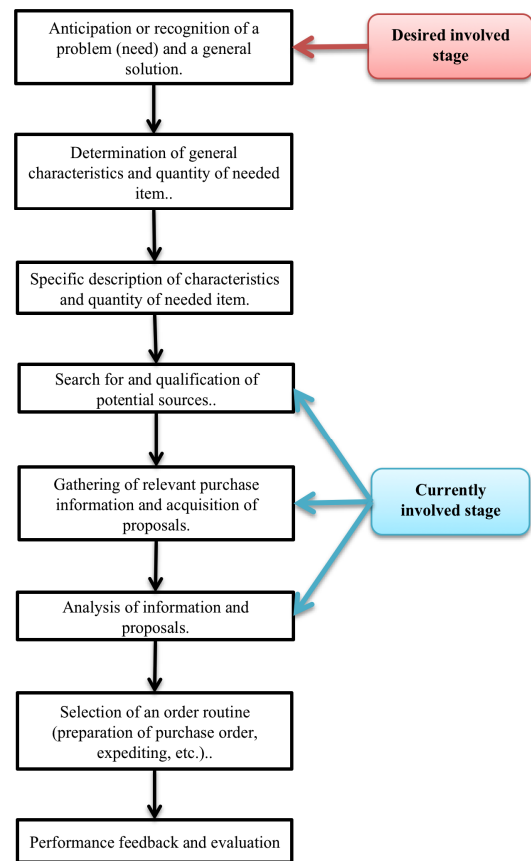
Anticipation or recognition of a problem (need) and a general solution.

Desired involved stage

Determination of general characteristics and quantity of needed item..

Specific description of characteristics and quantity of needed item.

Search for and qualification of potential sources..

Gathering of relevant purchase information and acquisition of proposals.

Currently involved stage

Analysis of information and proposals.

Selection of an order routine (preparation of purchase order, expediting, etc.)..

Performance feedback and evaluation